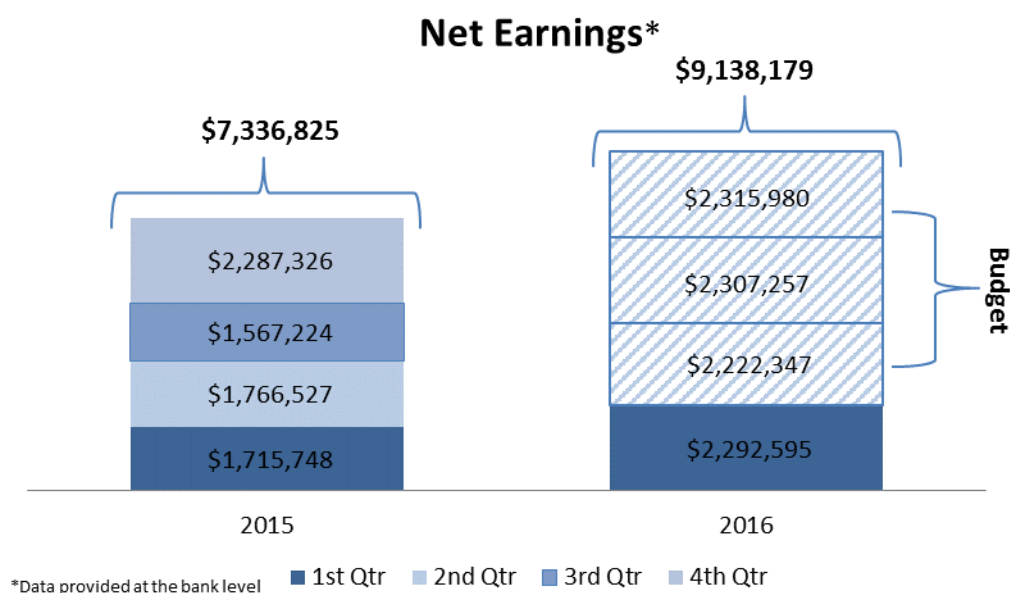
Net Earnings*

$7,336,825

$2,287,326
$1,567,224
$1,766,527
$1,715,748

2015

$9,138,179

$2,315,980
$2,307,257
$2,222,347
$2,292,595

Budget

2016

*Data provided at the bank level

1st Qtr 2nd Qtr 3rd Qtr 4th Qtr